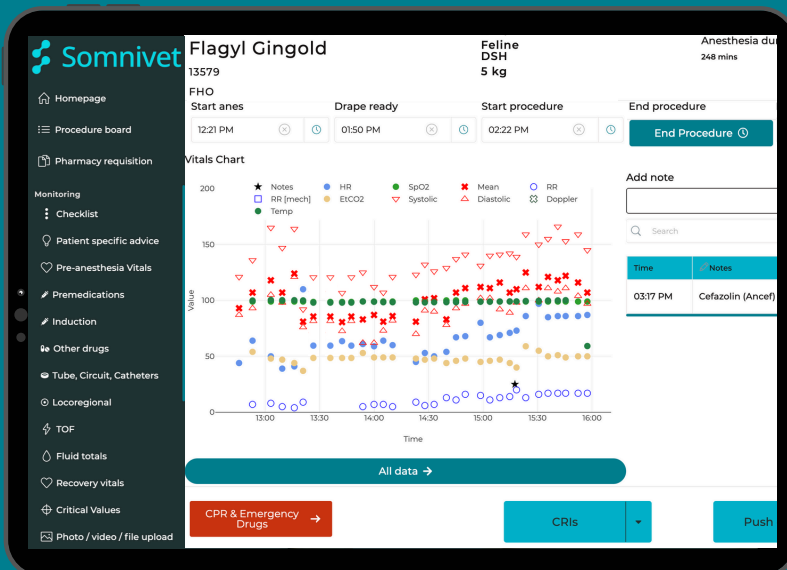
Somnivet

Homepage
Procedure board
Pharmacy requisition

Monitoring
Checklist
Patient specific advice
Pre-anesthesia Vitals
Premedications
Induction
Other drugs
Tube, Circuit, Catheters
Locoregional
TOF
Fluid totals
Recovery vitals
Critical Values
Photo / video / file upload

Flagyl Gingold
13579
FHO

Feline
DSH
5 kg

Anesthesia du
248 mins

Start anes
12:21 PM

Drape ready
01:50 PM

Start procedure
02:22 PM

End procedure
End Procedure

Vitals Chart

Notes
HR
SpO2
Mean
RR
RR [mech]
EtCO2
Systolic
Diastolic
Doppler
Temp

200
150
100
50
0
Value

13:00
13:30
14:00
14:30
15:00
15:30
16:00
Time

All data →

Add note

Search

| Time | Notes |
|---|---|
| 03:17 PM | Cefazolin (Ancef) |

CPR & Emergency Drugs →

CRIs

Push